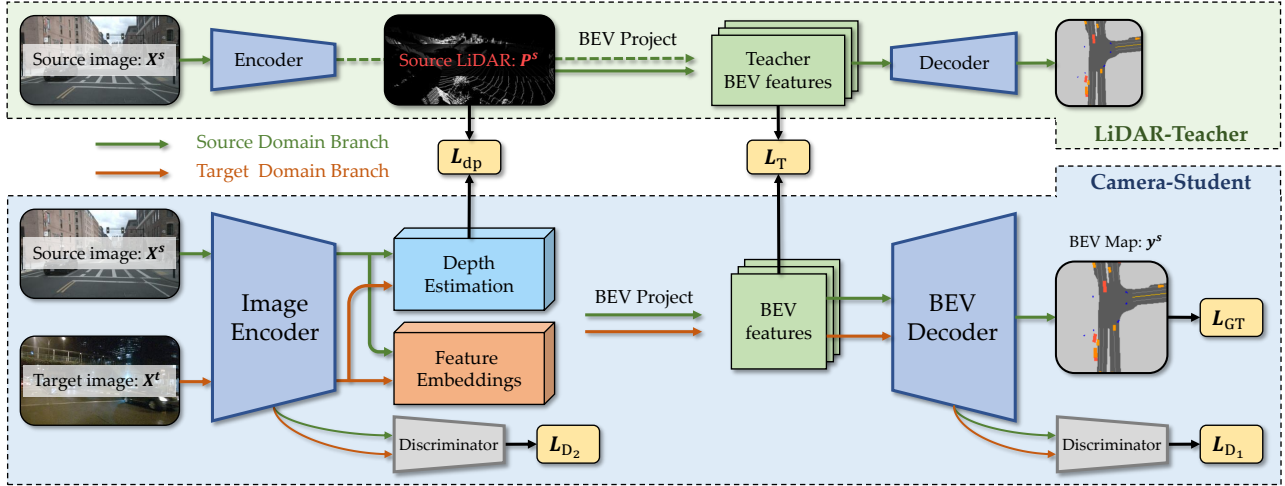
Source image: $\boldsymbol{X^s}$

Encoder

Source LiDAR: $\boldsymbol{P^s}$

BEV Project

Teacher BEV features

Decoder

LiDAR-Teacher

Source Domain Branch

Target Domain Branch

$\boldsymbol{L}_{\text{dp}}$

$\boldsymbol{L}_{\text{T}}$

Camera-Student

Source image: $\boldsymbol{X^s}$

Target image: $\boldsymbol{X^t}$

Image Encoder

Depth Estimation

Feature Embeddings

BEV Project

BEV features

BEV Decoder

BEV Map: $\boldsymbol{y^s}$

$\boldsymbol{L}_{\text{GT}}$

Discriminator

$\boldsymbol{L}_{\text{D}_2}$

Discriminator

$\boldsymbol{L}_{\text{D}_1}$